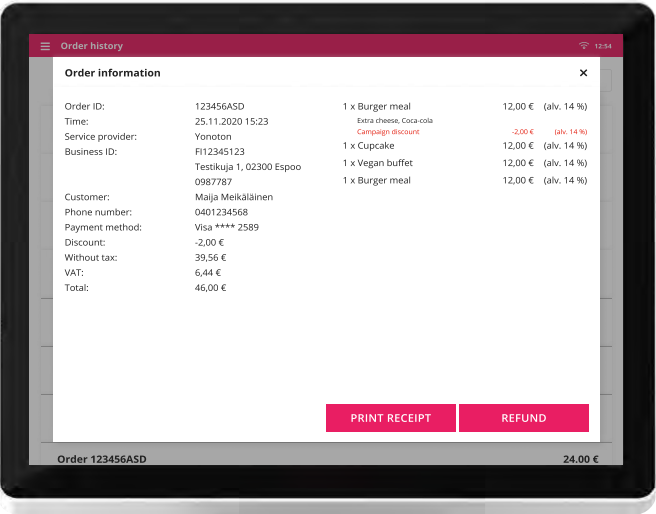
Order history

12:54

Order information

×

| | |
|---|---|
| Order ID: | 123456ASD |
| Time: | 25.11.2020 15:23 |
| Service provider: | Yonoton |
| Business ID: | FI12345123 |
| | Testikuja 1, 02300 Espoo |
| | 0987787 |
| Customer: | Maija Meikäläinen |
| Phone number: | 0401234568 |
| Payment method: | Visa **** 2589 |
| Discount: | -2,00 € |
| Without tax: | 39,56 € |
| VAT: | 6,44 € |
| Total: | 46,00 € |

| | | |
|---|---|---|
| 1 x Burger meal | 12,00 € | (alv. 14 %) |
| Extra cheese, Coca-cola | | |
| Campaign discount | -2,00 € | (alv. 14 %) |
| 1 x Cupcake | 12,00 € | (alv. 14 %) |
| 1 x Vegan buffet | 12,00 € | (alv. 14 %) |
| 1 x Burger meal | 12,00 € | (alv. 14 %) |

PRINT RECEIPT

REFUND

Order 123456ASD

24.00 €